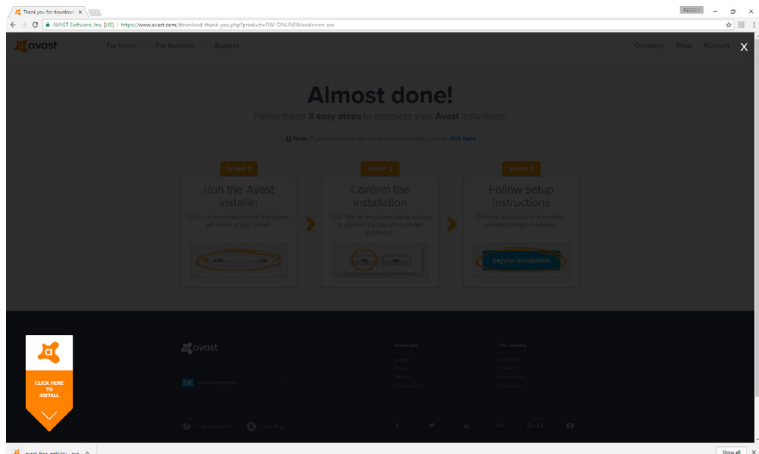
Thank you for download ×

AVAST Software, Inc. [US] | https://www.avast.com/download-thank-you.php?product=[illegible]

avast For home For business Support Compare Shop Account X

Almost done!

Follow these 3 easy steps to complete your Avast installation.

Note: If your download did not start automatically, please click here.

STEP 1
Run the Avast installer
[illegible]

STEP 2
Confirm the installation
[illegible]

STEP 3
Follow setup instructions
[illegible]

Regular installation

avast

CLICK HERE TO INSTALL

Show all ×